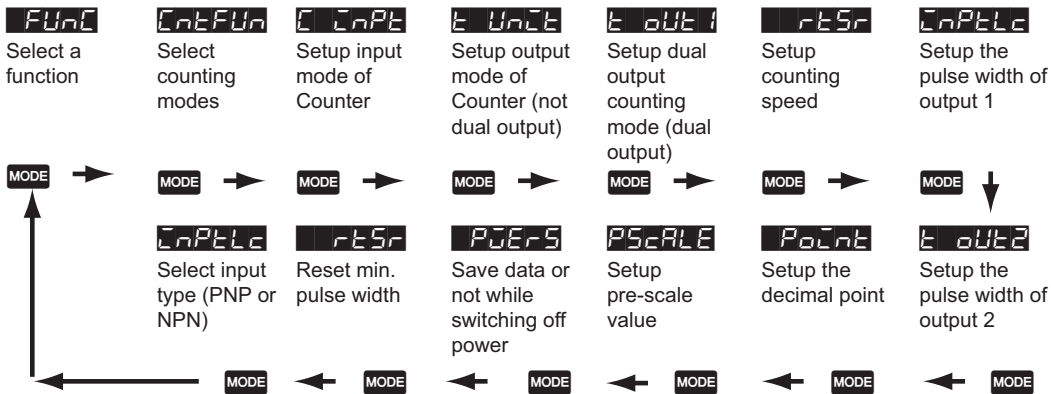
FUnC
Select a function

CntFUn
Select counting modes

C CnPt
Setup input mode of Counter

t UnCt
Setup output mode of Counter (not dual output)

t oUt 1
Setup dual output counting mode (dual output)

rtSr
Setup counting speed

CnPtLc
Setup the pulse width of output 1

MODE MODE MODE MODE MODE MODE MODE

CnPtLc
Select input type (PNP or NPN)

rtSr
Reset min. pulse width

PUErS
Save data or not while switching off power

PScALE
Setup pre-scale value

PoCnt
Setup the decimal point

t oUt2
Setup the pulse width of output 2

MODE MODE MODE MODE MODE MODE